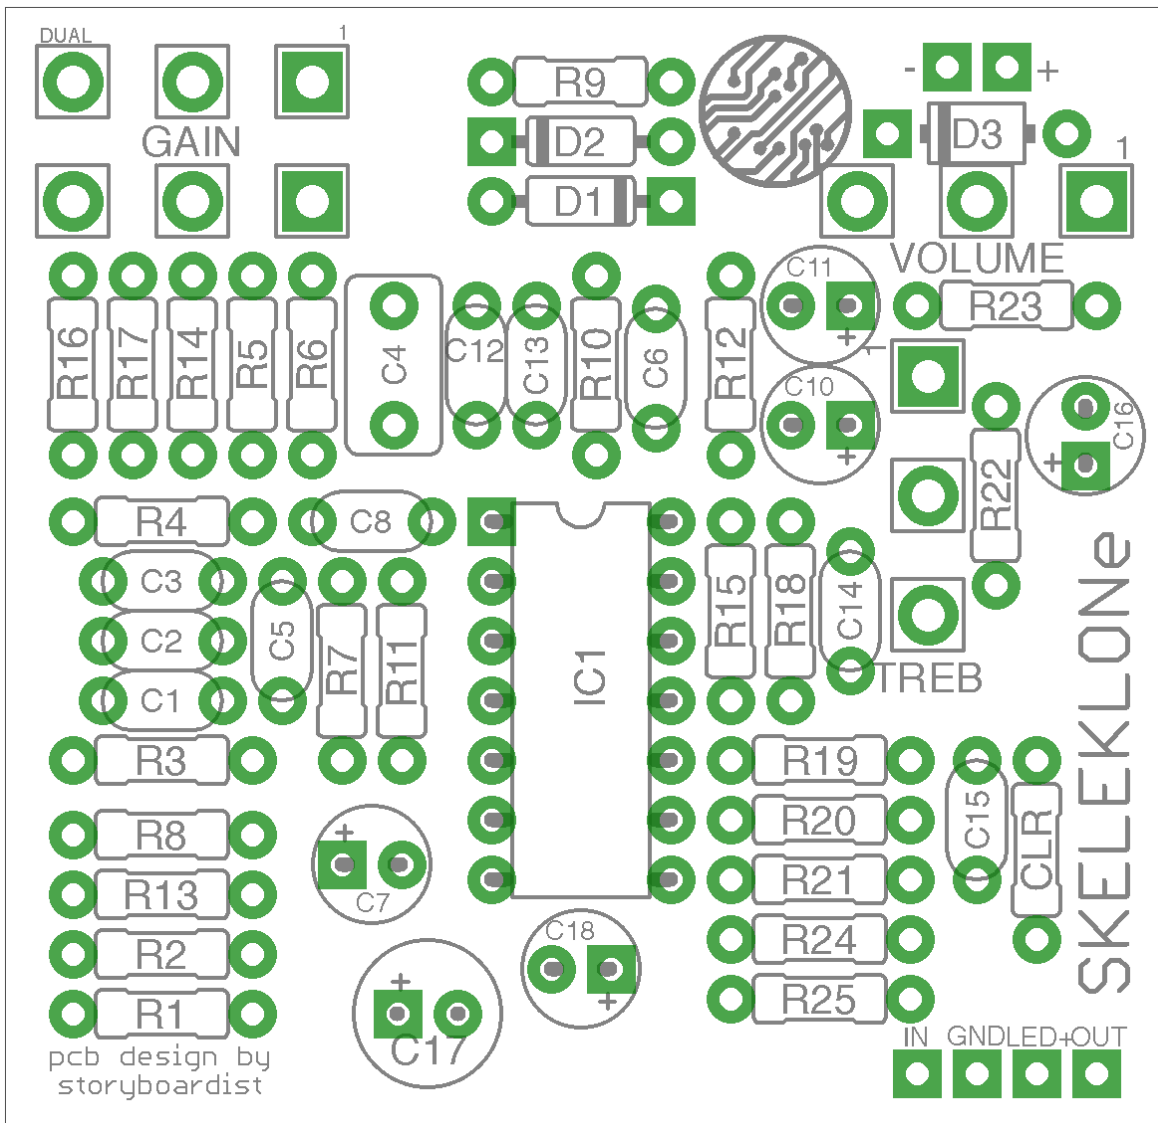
DUAL
1
GAIN
R9
D2
D1
-
+
D3
1
VOLUME
C11
R23
R16
R17
R14
R5
R6
C4
C12
C13
R10
C6
R12
C10
C16
R22
R4
C8
C3
C2
C1
C5
R7
R11
IC1
R15
R18
C14
TREB
SKELEKLONe
R3
R19
R20
C15
CLR
R8
R13
R2
R1
C7
R21
C18
R24
R25
C17
pcb design by
storyboardist
IN
GND
LED+
OUT